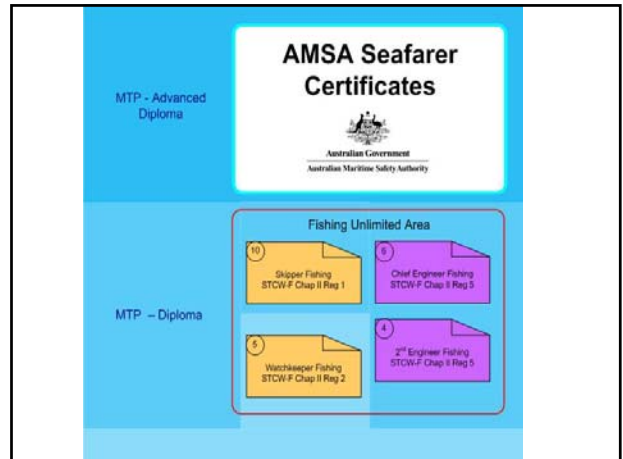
AMSA Seafarer Certificates

Australian Government
Australian Maritime Safety Authority

MTP - Advanced Diploma

Fishing Unlimited Area

10
Skipper Fishing
STCW-F Chap II Reg 1

6
Chief Engineer Fishing
STCW-F Chap II Reg 5

MTP – Diploma

5
Watchkeeper Fishing
STCW-F Chap II Reg 2

4
2$^{nd}$ Engineer Fishing
STCW-F Chap II Reg 5